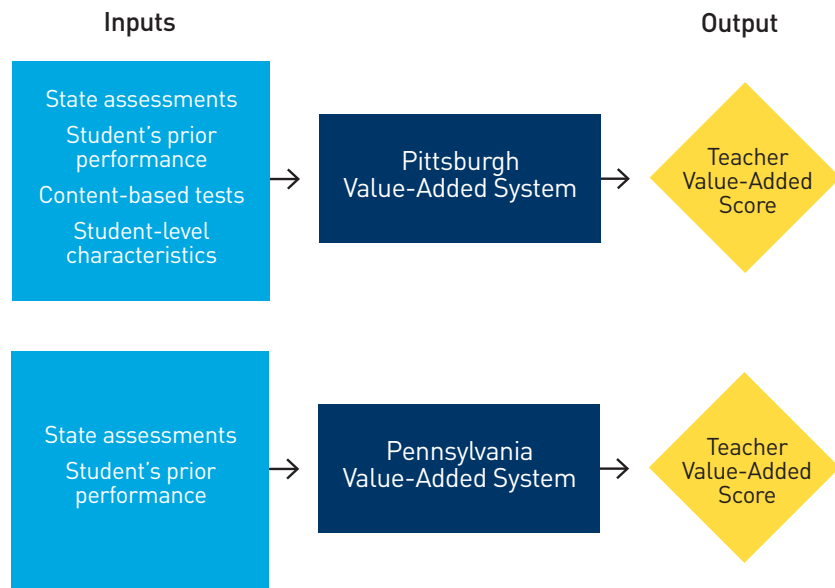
Inputs

Output

State assessments

Student’s prior performance

Content-based tests

Student-level characteristics

Pittsburgh Value-Added System

Teacher Value-Added Score

State assessments

Student’s prior performance

Pennsylvania Value-Added System

Teacher Value-Added Score